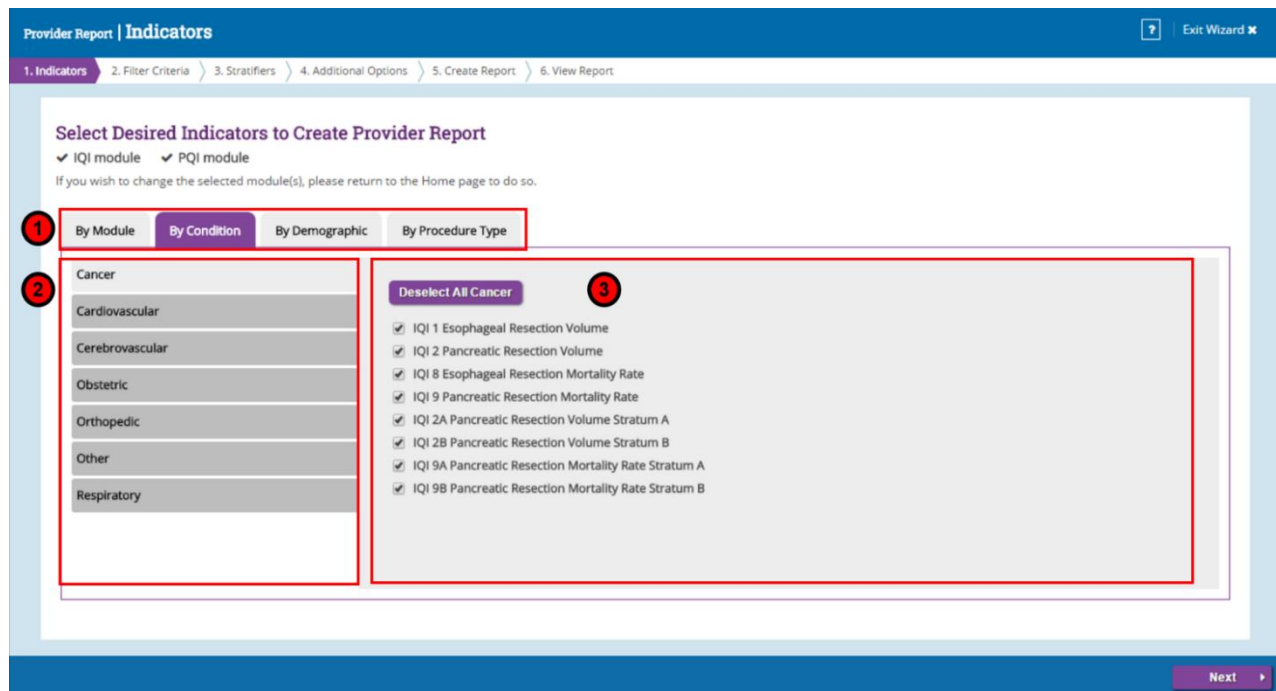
Provider Report | Indicators

? Exit Wizard ✖

1. Indicators 2. Filter Criteria 3. Stratifiers 4. Additional Options 5. Create Report 6. View Report

Select Desired Indicators to Create Provider Report

✔ IQI module ✔ PQI module

If you wish to change the selected module(s), please return to the Home page to do so.

1

By Module By Condition By Demographic By Procedure Type

2

Cancer
Cardiovascular
Cerebrovascular
Obstetric
Orthopedic
Other
Respiratory

Deselect All Cancer

3

IQI 1 Esophageal Resection Volume
IQI 2 Pancreatic Resection Volume
IQI 8 Esophageal Resection Mortality Rate
IQI 9 Pancreatic Resection Mortality Rate
IQI 2A Pancreatic Resection Volume Stratum A
IQI 2B Pancreatic Resection Volume Stratum B
IQI 9A Pancreatic Resection Mortality Rate Stratum A
IQI 9B Pancreatic Resection Mortality Rate Stratum B

Next